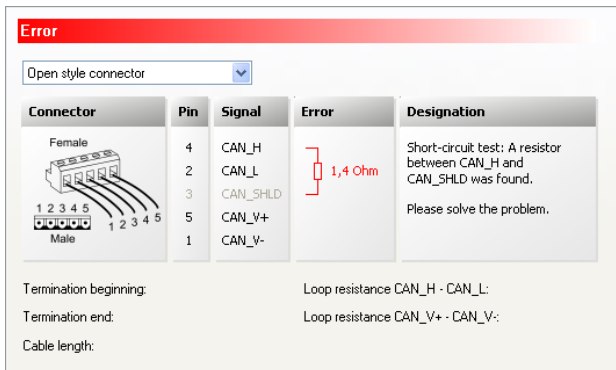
Error

Open style connector

| Connector | Pin | Signal | Error | Designation |
|---|---|---|---|---|
| Female 1 2 3 4 5 1 2 3 4 5 Male | 4 | CAN_H | 1,4 Ohm | Short-circuit test: A resistor between CAN_H and CAN_SHLD was found. Please solve the problem. |
| | 2 | CAN_L | | |
| | 3 | CAN_SHLD | | |
| | 5 | CAN_V+ | | |
| | 1 | CAN_V- | | |

Termination beginning:

Loop resistance CAN_H - CAN_L:

Termination end:

Loop resistance CAN_V+ - CAN_V-:

Cable length: